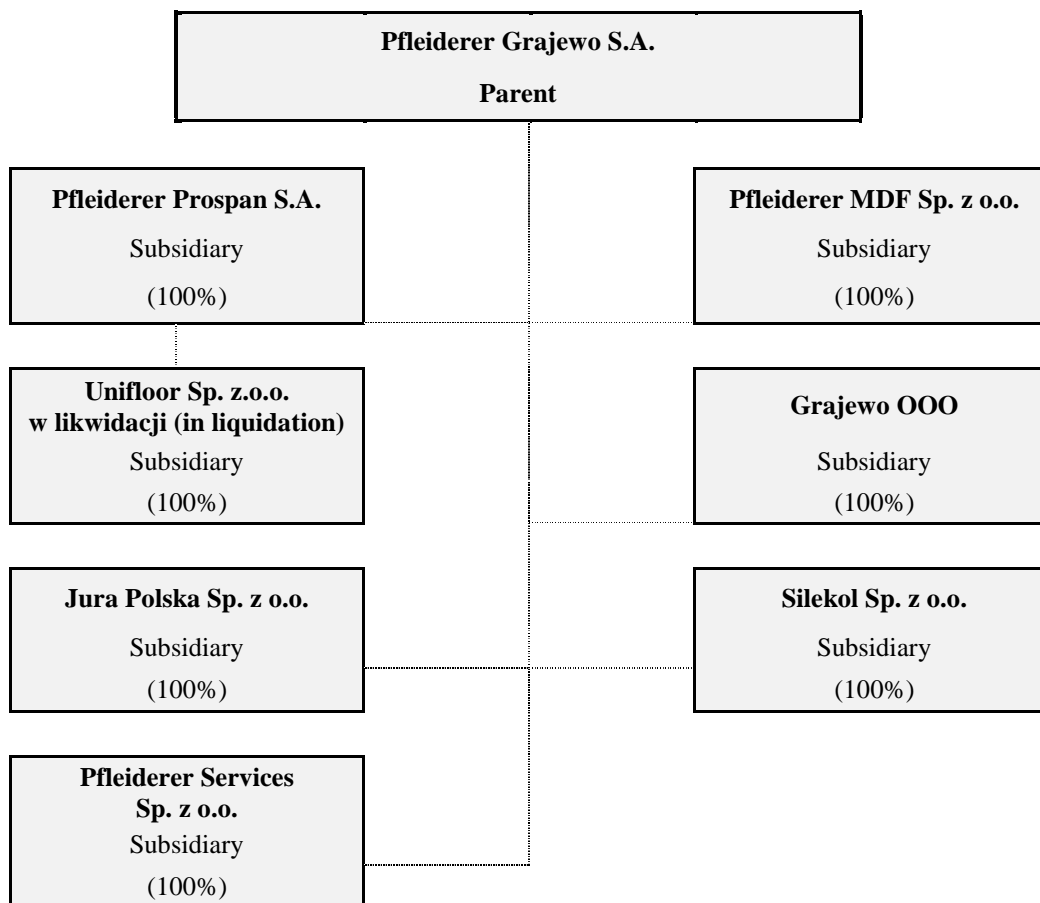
Pfleiderer Grajewo S.A.

Parent

Pfleiderer Prospan S.A.

Subsidiary

(100%)

Pfleiderer MDF Sp. z o.o.

Subsidiary

(100%)

Unifloor Sp. z.o.o. w likwidacji (in liquidation)

Subsidiary

(100%)

Grajewo OOO

Subsidiary

(100%)

Jura Polska Sp. z o.o.

Subsidiary

(100%)

Silekol Sp. z o.o.

Subsidiary

(100%)

Pfleiderer Services Sp. z o.o.

Subsidiary

(100%)